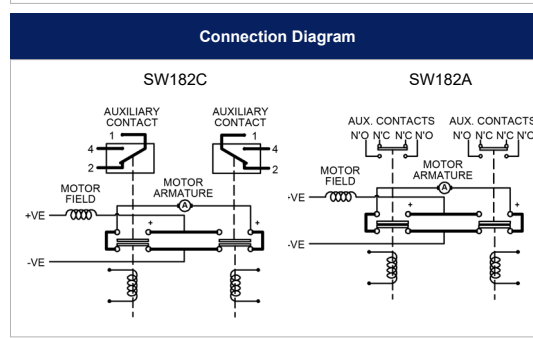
Connection Diagram

SW182C

AUXILIARY CONTACT

1
4
2

AUXILIARY CONTACT

1
4
2

MOTOR FIELD

MOTOR ARMATURE

A

+VE

+

+

-VE

SW182A

AUX. CONTACTS

N'O N'C N'C N'O

AUX. CONTACTS

N'O N'C N'C N'O

MOTOR FIELD

MOTOR ARMATURE

A

-VE

+

+

-VE